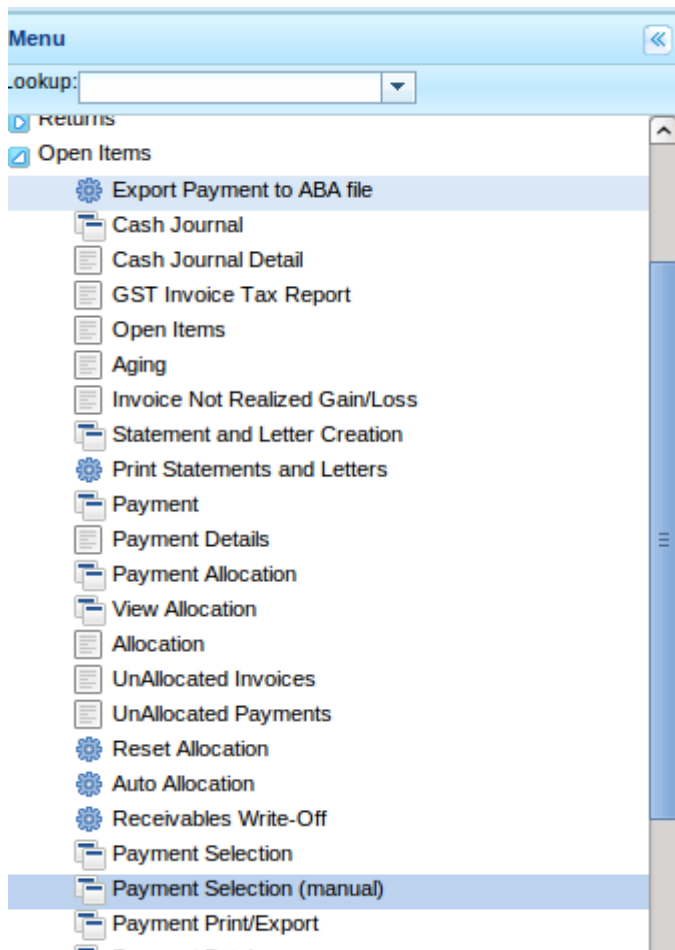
Menu

Lookup:

Returns

Open Items

Export Payment to ABA file

Cash Journal

Cash Journal Detail

GST Invoice Tax Report

Open Items

Aging

Invoice Not Realized Gain/Loss

Statement and Letter Creation

Print Statements and Letters

Payment

Payment Details

Payment Allocation

View Allocation

Allocation

UnAllocated Invoices

UnAllocated Payments

Reset Allocation

Auto Allocation

Receivables Write-Off

Payment Selection

Payment Selection (manual)

Payment Print/Export

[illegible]